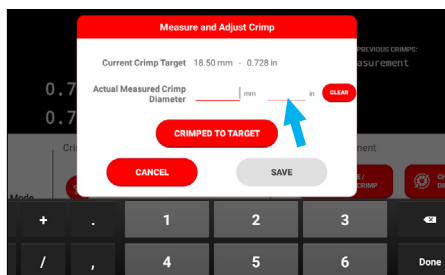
Measure and Adjust Crimp

Current Crimp Target 18.50 mm · 0.728 in

Actual Measured Crimp Diameter mm in CLEAR

CRIMPED TO TARGET

CANCEL

SAVE

PREVIOUS CRIMPS:
asurement

0.7
0.7

Cri

Mode

ment

+ . 1 2 3

/ , 4 5 6 Done